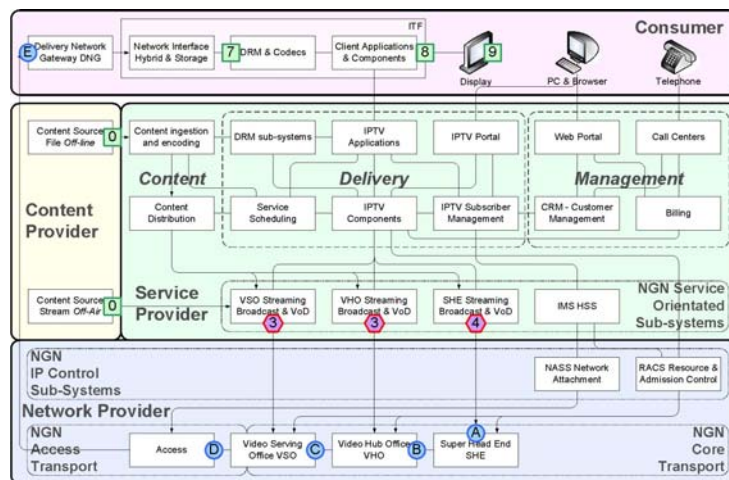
Consumer

ITF

E Delivery Network Gateway DNG

Network Interface Hybrid & Storage

7 DRM & Codecs

Client Applications & Components

8

9

Display

PC & Browser

Telephone

Content Source File Off-line

0

Content ingestion and encoding

DRM sub-systems

IPTV Applications

IPTV Portal

Web Portal

Call Centers

Content

Delivery

Management

Content Provider

Content Distribution

Service Scheduling

IPTV Components

IPTV Subscriber Management

CRM - Customer Management

Billing

Content Source Stream Off-Air

0

Service Provider

VSO Streaming Broadcast & VoD

3

VHO Streaming Broadcast & VoD

3

SHE Streaming Broadcast & VoD

4

IMS HSS

NGN Service Orientated Sub-systems

NGN IP Control Sub-Systems

NASS Network Attachment

RACS Resource & Admission Control

Network Provider

NGN Access Transport

Access

D

Video Serving Office VSO

C

Video Hub Office VHO

B

A

Super Head End SHE

NGN Core Transport